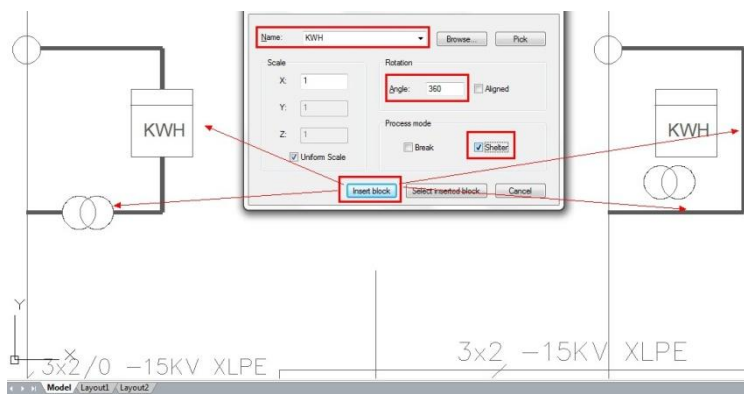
Name: KWH

Browse...

Pick

Scale

X: 1

Y: 1

Z: 1

Uniform Scale

Rotation

Angle: 360

Aligned

Process mode

Break

Shelter

Insert block

Select inserted block

Cancel

KWH

KWH

Y

X

3x2/0 -15KV XLPE

3x2 -15KV XLPE

Model Layout1 Layout2